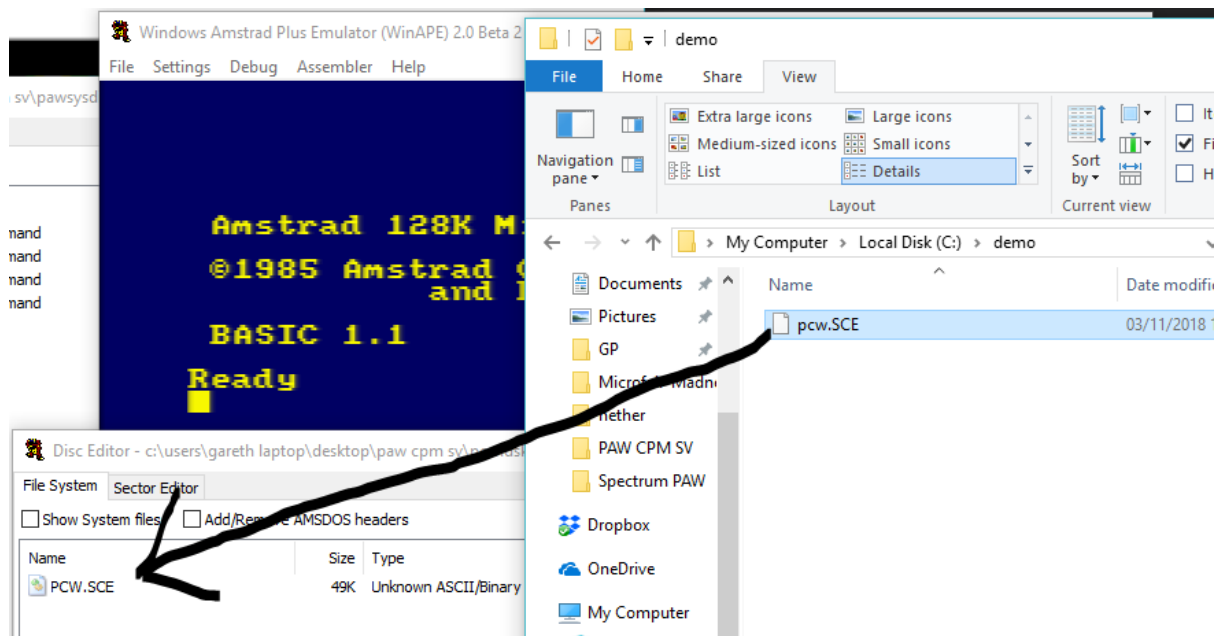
sv\pawsysd

nand
nand
nand
nand

Windows Amstrad Plus Emulator (WinAPE) 2.0 Beta 2
File Settings Debug Assembler Help

Amstrad 128K M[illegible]
©1985 Amstrad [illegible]
and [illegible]

BASIC 1.1

Ready

Disc Editor - c:\users\gareth laptop\desktop\paw cpm sv\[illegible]
File System Sector Editor
Show System files Add/Remove AMSDOS headers

| Name | Size | Type |
|---|---|---|
| PCW.SCE | 49K | Unknown ASCII/Binary |

demo
File Home Share View
Navigation pane
Extra large icons Large icons
Medium-sized icons Small icons
List Details
Panes Layout
Sort by
Current view
It
Fi
H

My Computer › Local Disk (C:) › demo

Documents
Pictures
GP
Microf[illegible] Madn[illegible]
nether
PAW CPM SV
Spectrum PAW
Dropbox
OneDrive
My Computer

| Name | Date modifi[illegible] |
|---|---|
| pcw.SCE | 03/11/2018 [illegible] |